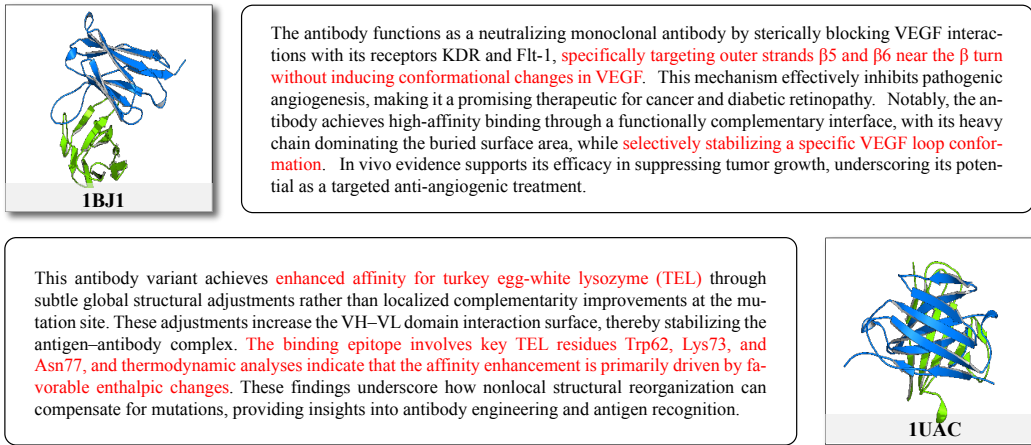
1BJ1

The antibody functions as a neutralizing monoclonal antibody by sterically blocking VEGF interactions with its receptors KDR and Flt-1, specifically targeting outer strands β5 and β6 near the β turn without inducing conformational changes in VEGF. This mechanism effectively inhibits pathogenic angiogenesis, making it a promising therapeutic for cancer and diabetic retinopathy. Notably, the antibody achieves high-affinity binding through a functionally complementary interface, with its heavy chain dominating the buried surface area, while selectively stabilizing a specific VEGF loop conformation. In vivo evidence supports its efficacy in suppressing tumor growth, underscoring its potential as a targeted anti-angiogenic treatment.

This antibody variant achieves enhanced affinity for turkey egg-white lysozyme (TEL) through subtle global structural adjustments rather than localized complementarity improvements at the mutation site. These adjustments increase the VH–VL domain interaction surface, thereby stabilizing the antigen–antibody complex. The binding epitope involves key TEL residues Trp62, Lys73, and Asn77, and thermodynamic analyses indicate that the affinity enhancement is primarily driven by favorable enthalpic changes. These findings underscore how nonlocal structural reorganization can compensate for mutations, providing insights into antibody engineering and antigen recognition.

1UAC